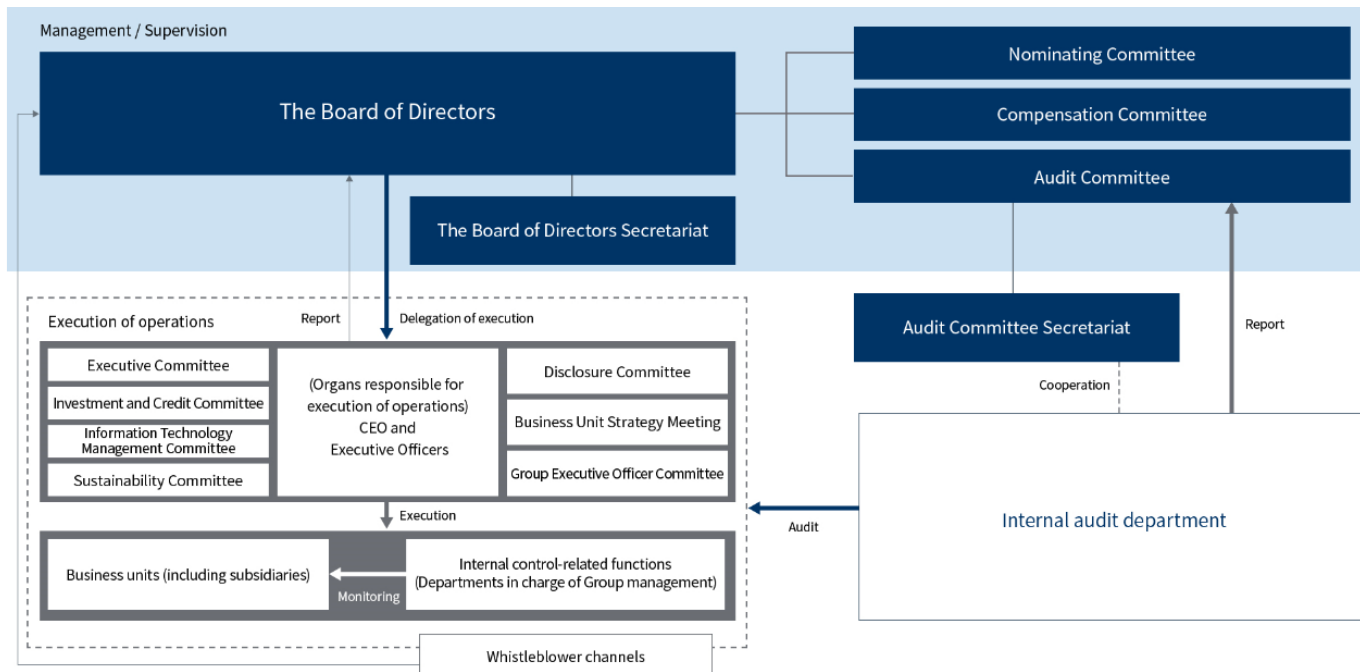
Management / Supervision

The Board of Directors

Nominating Committee

Compensation Committee

Audit Committee

The Board of Directors Secretariat

Audit Committee Secretariat

Report

Execution of operations

Report

Delegation of execution

Executive Committee

Investment and Credit Committee

Information Technology Management Committee

Sustainability Committee

(Organs responsible for execution of operations) CEO and Executive Officers

Disclosure Committee

Business Unit Strategy Meeting

Group Executive Officer Committee

Cooperation

Execution

Audit

Internal audit department

Business units (including subsidiaries)

Monitoring

Internal control-related functions (Departments in charge of Group management)

Whistleblower channels